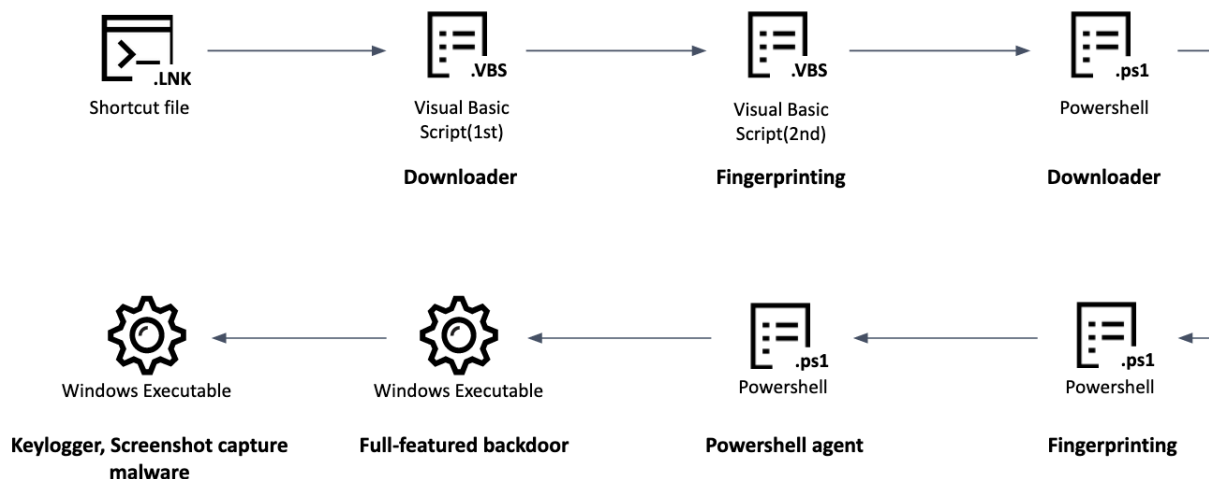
.LNK
Shortcut file

.VBS
Visual Basic Script(1st)
Downloader

.VBS
Visual Basic Script(2nd)
Fingerprinting

.ps1
Powershell
Downloader

.ps1
Powershell
Fingerprinting

.ps1
Powershell
Powershell agent

Windows Executable
Full-featured backdoor

Windows Executable
Keylogger, Screenshot capture malware